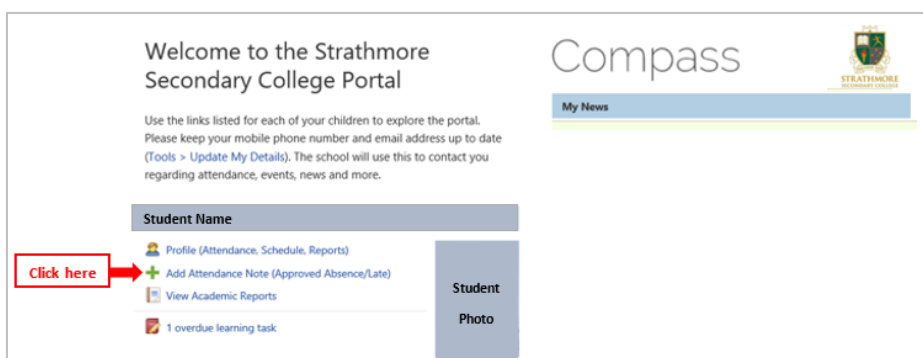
Welcome to the Strathmore Secondary College Portal

Use the links listed for each of your children to explore the portal. Please keep your mobile phone number and email address up to date (Tools > Update My Details). The school will use this to contact you regarding attendance, events, news and more.

Student Name

Profile (Attendance, Schedule, Reports)

Click here

Add Attendance Note (Approved Absence/Late)

View Academic Reports

1 overdue learning task

Student

Photo

Compass

STRATHMORE
SECONDARY COLLEGE

My News